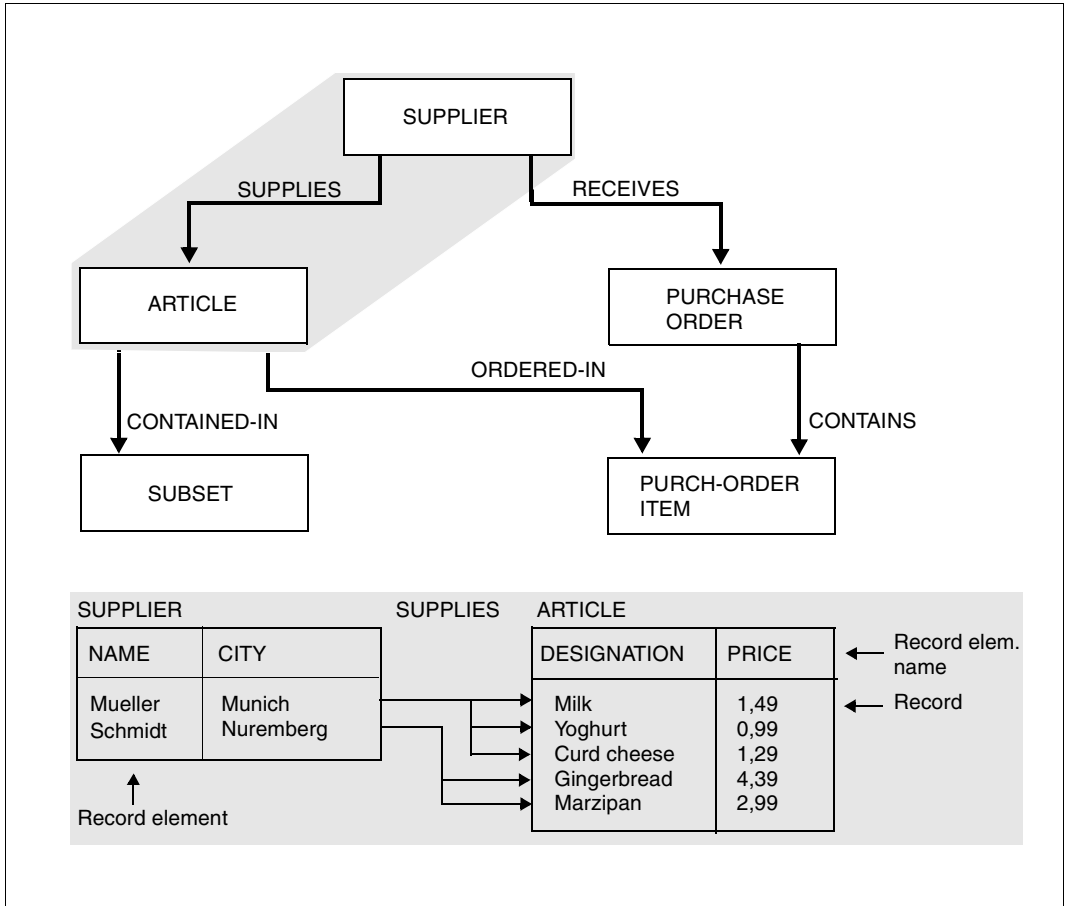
SUPPLIER

SUPPLIES

RECEIVES

ARTICLE

PURCHASE ORDER

ORDERED-IN

CONTAINED-IN

CONTAINS

SUBSET

PURCH-ORDER ITEM

SUPPLIER

SUPPLIES

ARTICLE

| NAME | CITY |
|---|---|
| Mueller<br>Schmidt | Munich<br>Nuremberg |

| DESIGNATION | PRICE |
|---|---|
| Milk<br>Yoghurt<br>Curd cheese<br>Gingerbread<br>Marzipan | 1,49<br>0,99<br>1,29<br>4,39<br>2,99 |

Record elem. name

Record

Record element